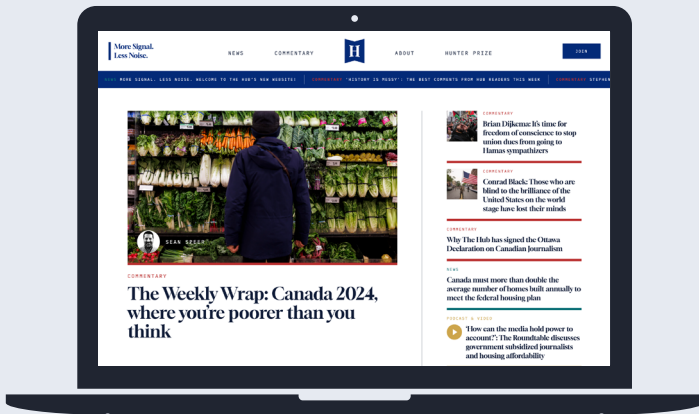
More Signal.
Less Noise.

NEWS

COMMENTARY

H

ABOUT

HUNTER PRIZE

JOIN

NEWS MORE SIGNAL. LESS NOISE. WELCOME TO THE HUB'S NEW WEBSITE! | COMMENTARY 'HISTORY IS MESSY': THE BEST COMMENTS FROM HUB READERS THIS WEEK | COMMENTARY STEPHEN

SEAN SPEER

COMMENTARY

The Weekly Wrap: Canada 2024, where you're poorer than you think

COMMENTARY

Brian Dijkema: It's time for freedom of conscience to stop union dues from going to Hamas sympathizers

COMMENTARY

Conrad Black: Those who are blind to the brilliance of the United States on the world stage have lost their minds

COMMENTARY

Why The Hub has signed the Ottawa Declaration on Canadian Journalism

NEWS

Canada must more than double the average number of homes built annually to meet the federal housing plan

PODCAST & VIDEO

'How can the media hold power to account?': The Roundtable discusses government subsidized journalists and housing affordability